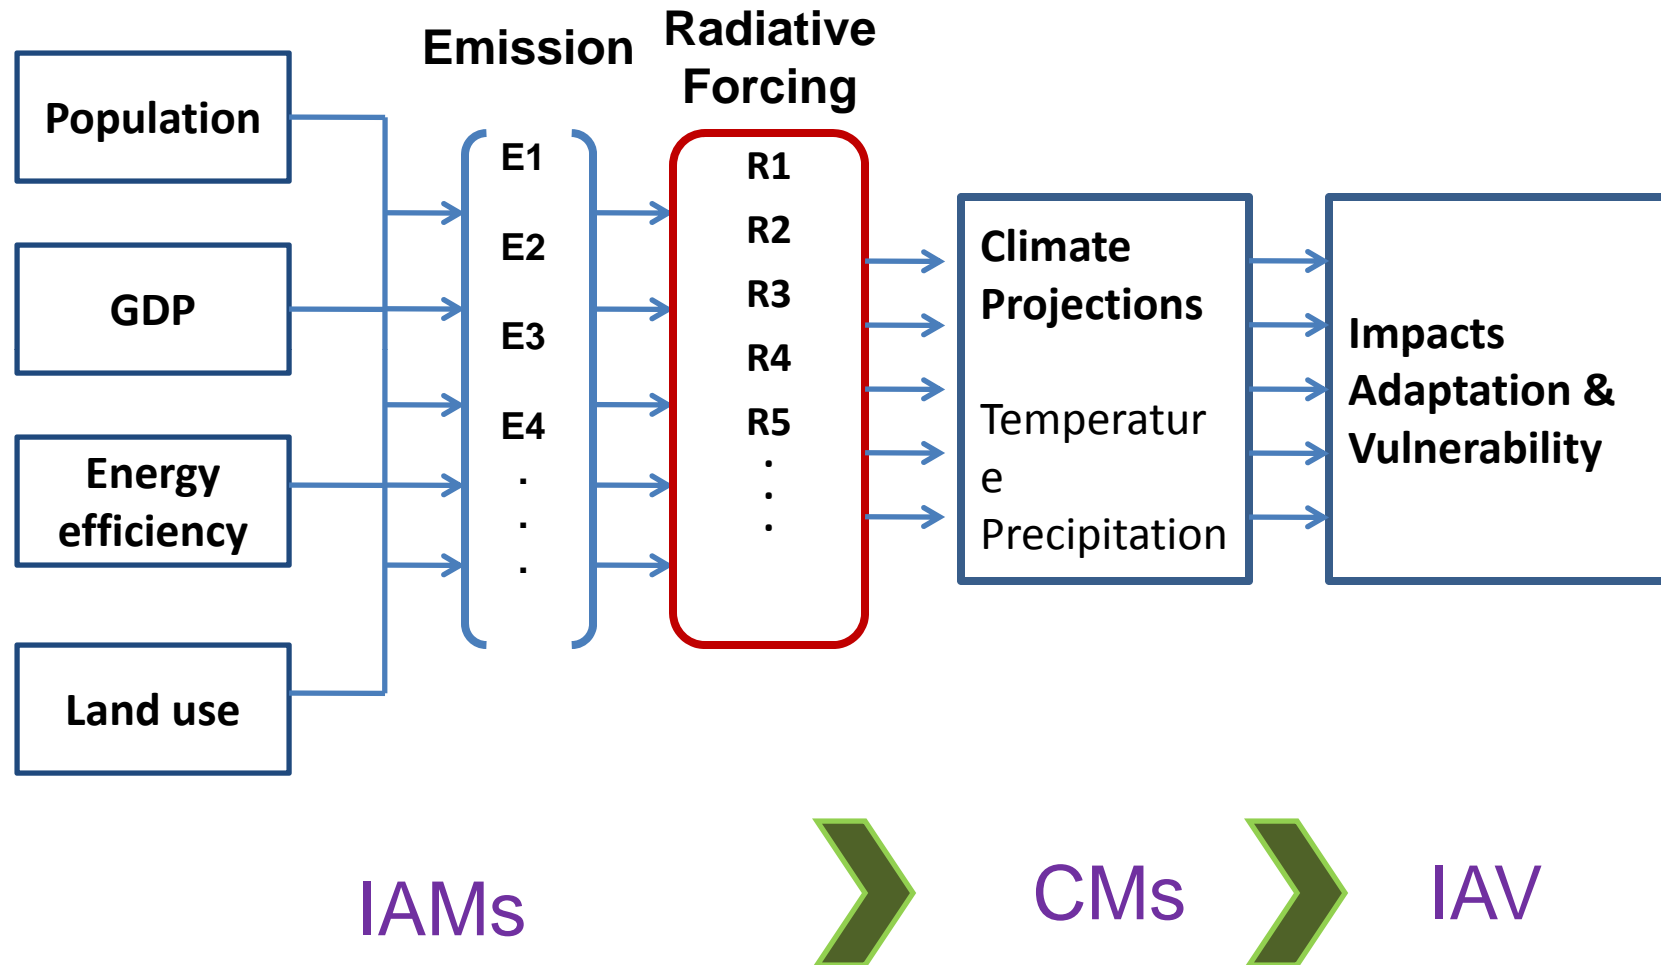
Population

GDP

Energy efficiency

Land use

Emission

E1
E2
E3
E4
.
.
.

Radiative Forcing

R1
R2
R3
R4
R5
.
.
.

Climate Projections

Temperatur
e
Precipitation

Impacts Adaptation & Vulnerability

IAMs

CMs

IAV